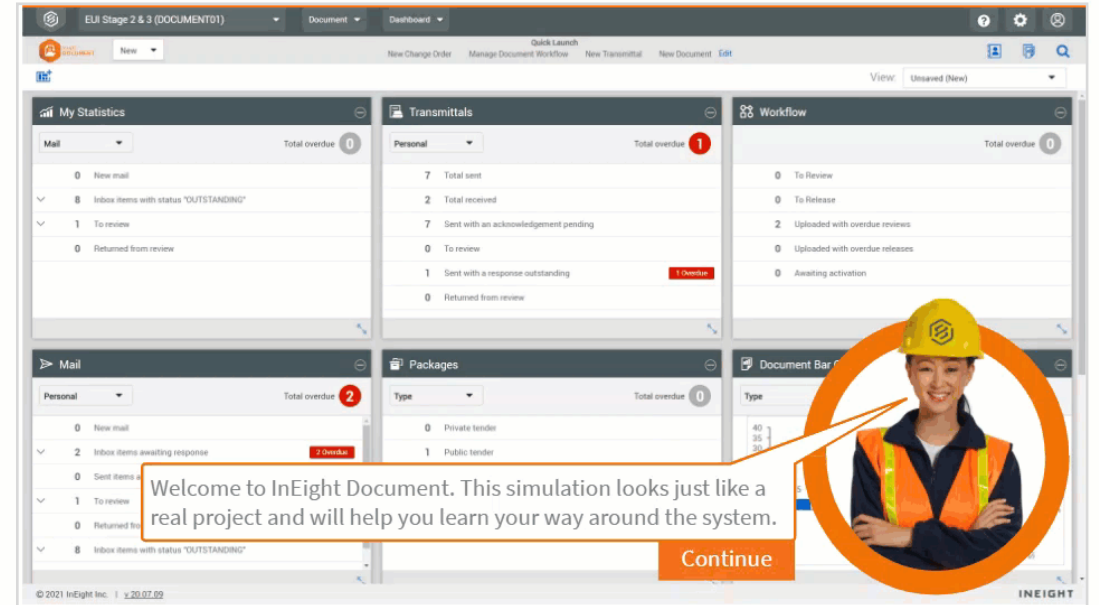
EUI Stage 2 & 3 (DOCUMENT01) Document Dashboard

New

Quick Launch
New Change Order Manage Document Workflow New Transmittal New Document Edit

View: Unsaved (New)

My Statistics

Mail Total overdue 0

0 New mail
8 Inbox items with status "OUTSTANDING"
1 To review
0 Returned from review

Transmittals

Personal Total overdue 1

7 Total sent
2 Total received
7 Sent with an acknowledgement pending
0 To review
1 Sent with a response outstanding 1 Overdue
0 Returned from review

Workflow

Total overdue 0

0 To Review
0 To Release
2 Uploaded with overdue reviews
0 Uploaded with overdue releases
0 Awaiting activation

Mail

Personal Total overdue 2

0 New mail
2 Inbox items awaiting response 2 Overdue
0 Sent items a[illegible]
1 To review
0 Returned fro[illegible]
8 Inbox items with status "OUTSTANDING"

Packages

Type Total overdue 0

0 Private tender
1 Public tender

Document Bar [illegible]

Type

40
35
30
5

Welcome to InEight Document. This simulation looks just like a real project and will help you learn your way around the system.

Continue

© 2021 InEight Inc. | v 20.07.09

INEIGHT